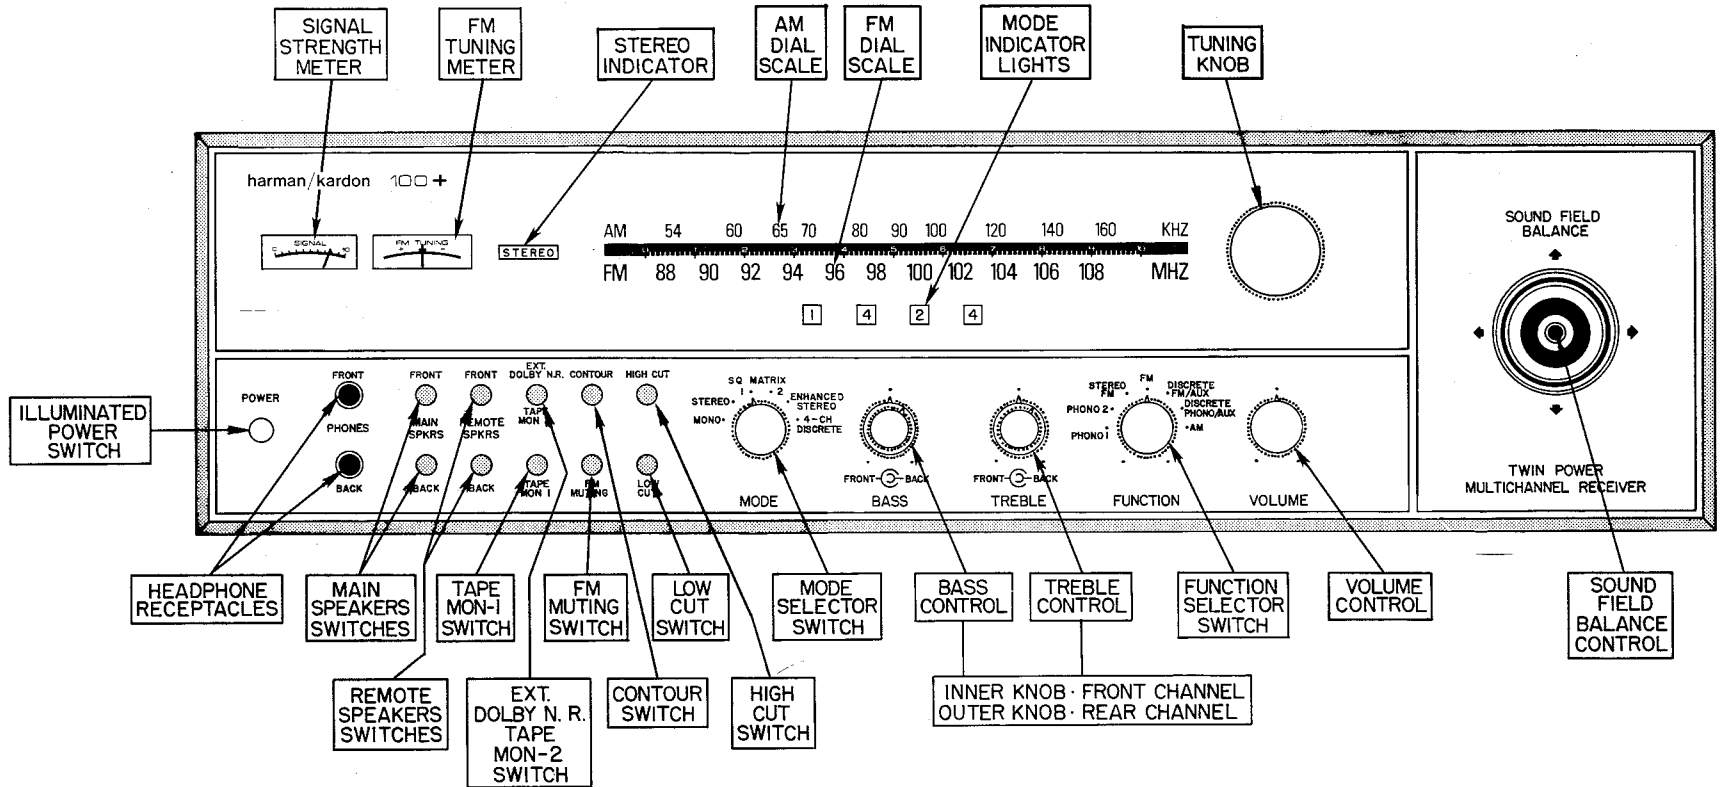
SIGNAL STRENGTH METER

FM TUNING METER

STEREO INDICATOR

AM DIAL SCALE

FM DIAL SCALE

MODE INDICATOR LIGHTS

TUNING KNOB

harman/kardon 100+

SIGNAL

FM TUNING

STEREO

AM 54 60 65 70 80 90 100 120 140 160 KHZ

FM 88 90 92 94 96 98 100 102 104 106 108 MHZ

1 4 2 4

SOUND FIELD BALANCE

POWER

FRONT PHONES BACK

FRONT MAIN SPKRS BACK

FRONT REMOTE SPKRS BACK

EXT. DOLBY N.R. TAPE MON TAPE MON 1

CONTOUR FM MUTING

HIGH CUT LOW CUT

SQ MATRIX 1 2 STEREO MONO ENHANCED STEREO 4-CH DISCRETE

MODE

FRONT BACK BASS

FRONT BACK TREBLE

STEREO FM FM DISCRETE FM/AUX DISCRETE PHONO/AUX PHONO 2 PHONO 1 AM

FUNCTION

VOLUME

TWIN POWER MULTICHANNEL RECEIVER

ILLUMINATED POWER SWITCH

HEADPHONE RECEPTACLES

MAIN SPEAKERS SWITCHES

TAPE MON-1 SWITCH

FM MUTING SWITCH

LOW CUT SWITCH

MODE SELECTOR SWITCH

BASS CONTROL

TREBLE CONTROL

FUNCTION SELECTOR SWITCH

VOLUME CONTROL

SOUND FIELD BALANCE CONTROL

REMOTE SPEAKERS SWITCHES

EXT. DOLBY N. R. TAPE MON-2 SWITCH

CONTOUR SWITCH

HIGH CUT SWITCH

INNER KNOB · FRONT CHANNEL
OUTER KNOB · REAR CHANNEL